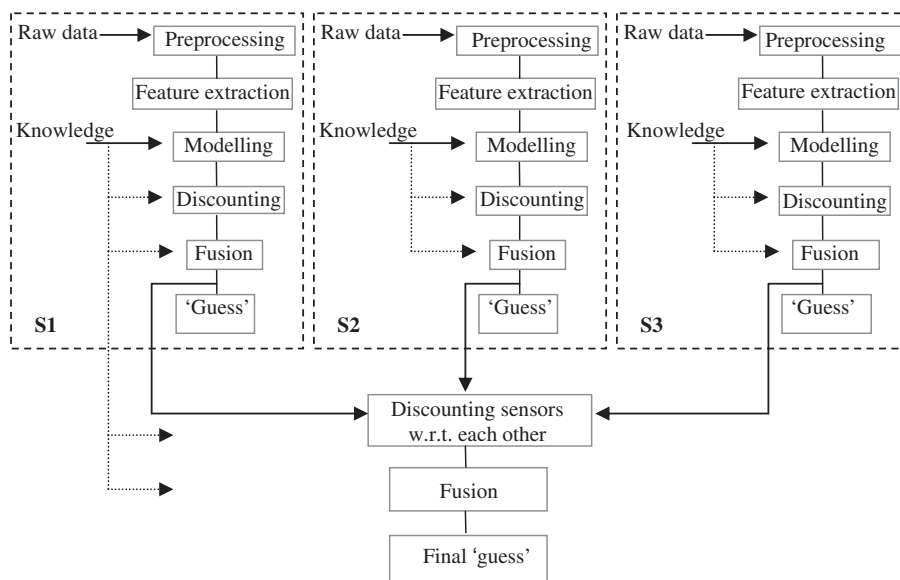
Raw data
Preprocessing
Feature extraction
Knowledge
Modelling
Discounting
Fusion
'Guess'
S1

Raw data
Preprocessing
Feature extraction
Knowledge
Modelling
Discounting
Fusion
'Guess'
S2

Raw data
Preprocessing
Feature extraction
Knowledge
Modelling
Discounting
Fusion
'Guess'
S3

Discounting sensors w.r.t. each other
Fusion
Final 'guess'